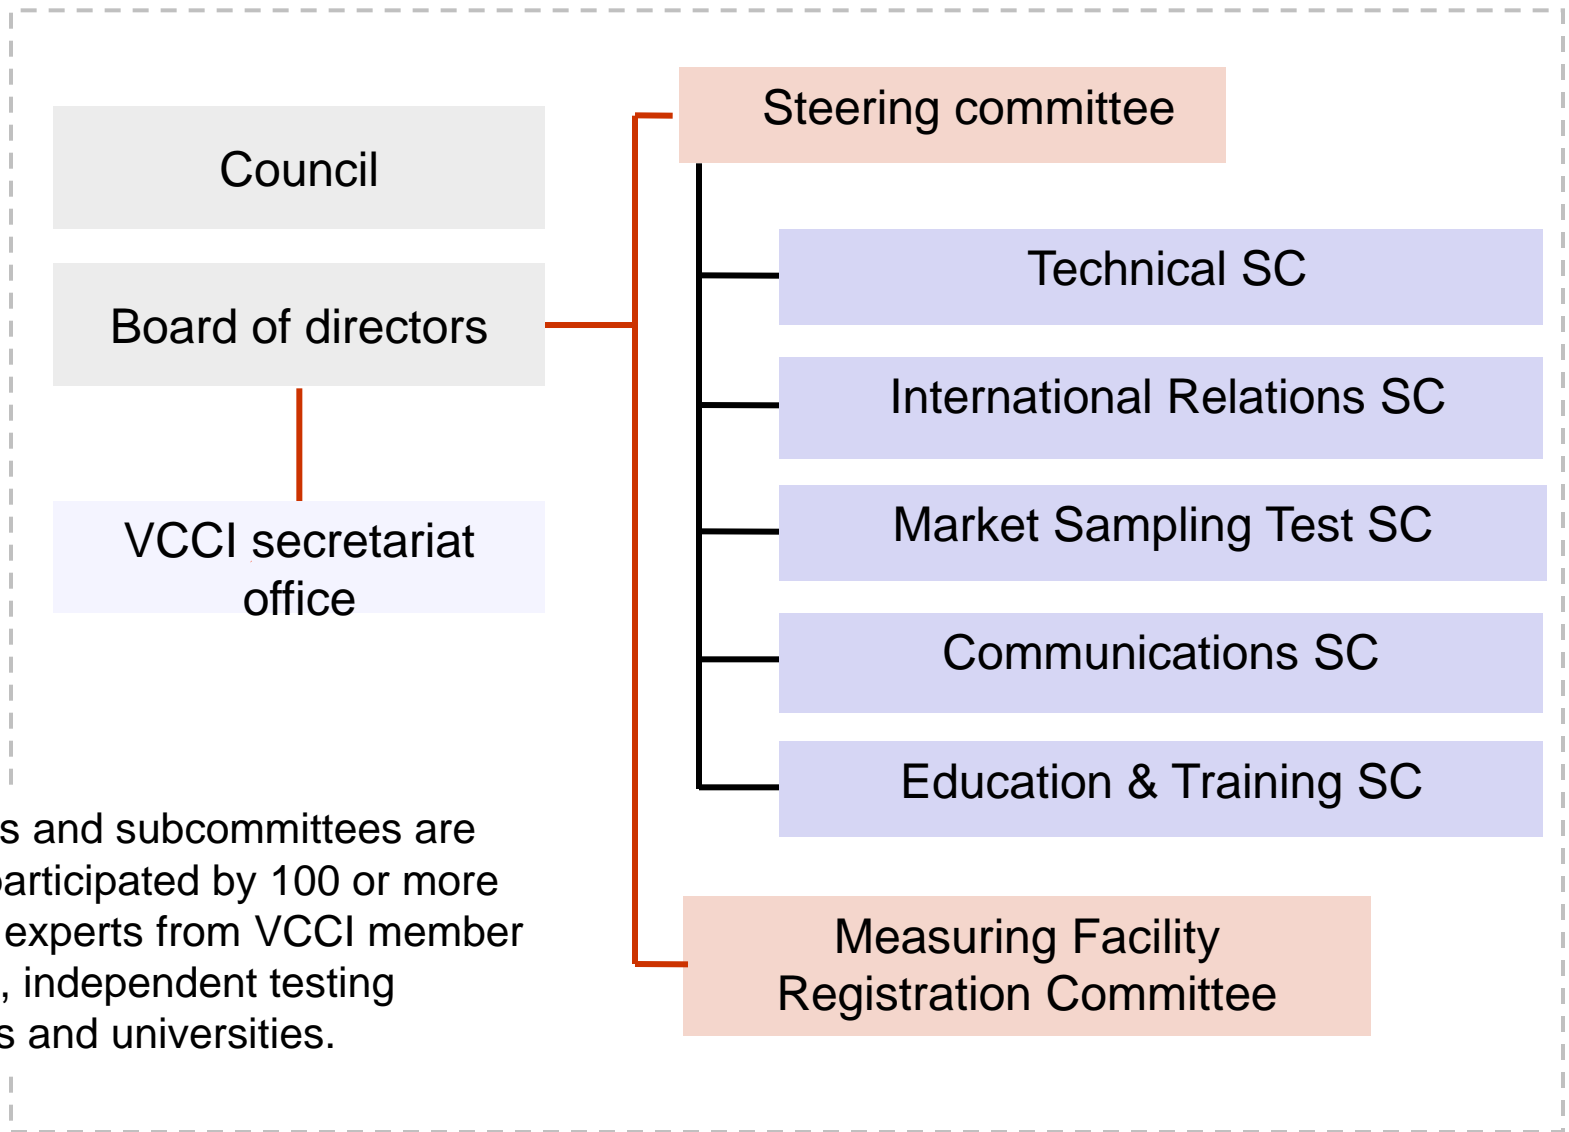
Council

Board of directors

VCCI secretariat office

Steering committee

Technical SC

International Relations SC

Market Sampling Test SC

Communications SC

Education & Training SC

Measuring Facility Registration Committee

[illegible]s and subcommittees are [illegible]participated by 100 or more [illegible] experts from VCCI member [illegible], independent testing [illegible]s and universities.